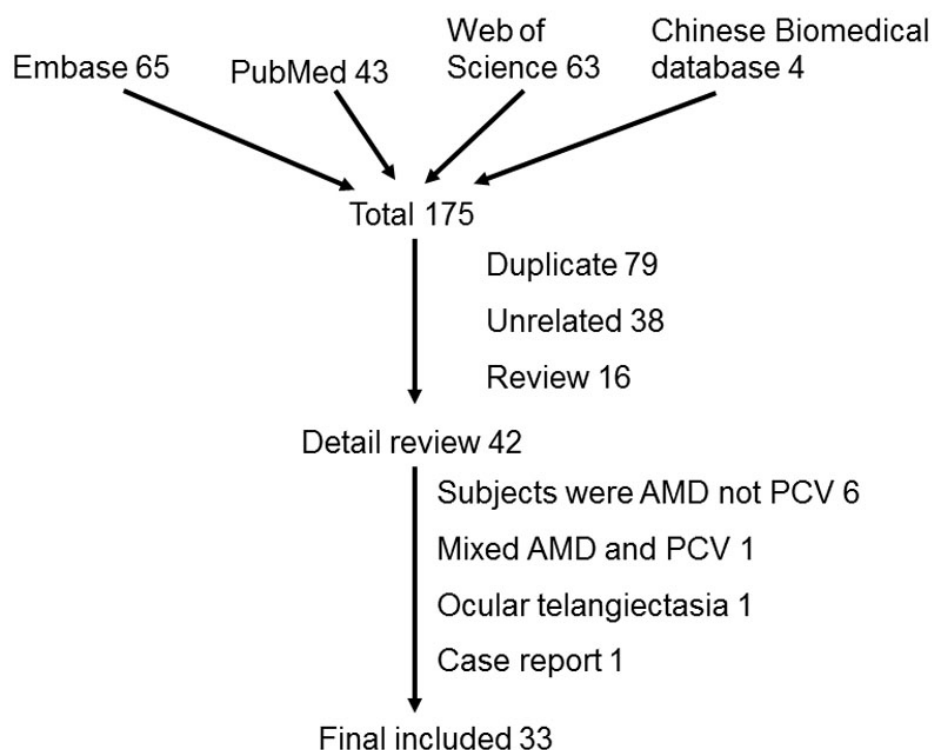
Embase 65

PubMed 43

Web of Science 63

Chinese Biomedical database 4

Total 175

Duplicate 79

Unrelated 38

Review 16

Detail review 42

Subjects were AMD not PCV 6

Mixed AMD and PCV 1

Ocular telangiectasia 1

Case report 1

Final included 33